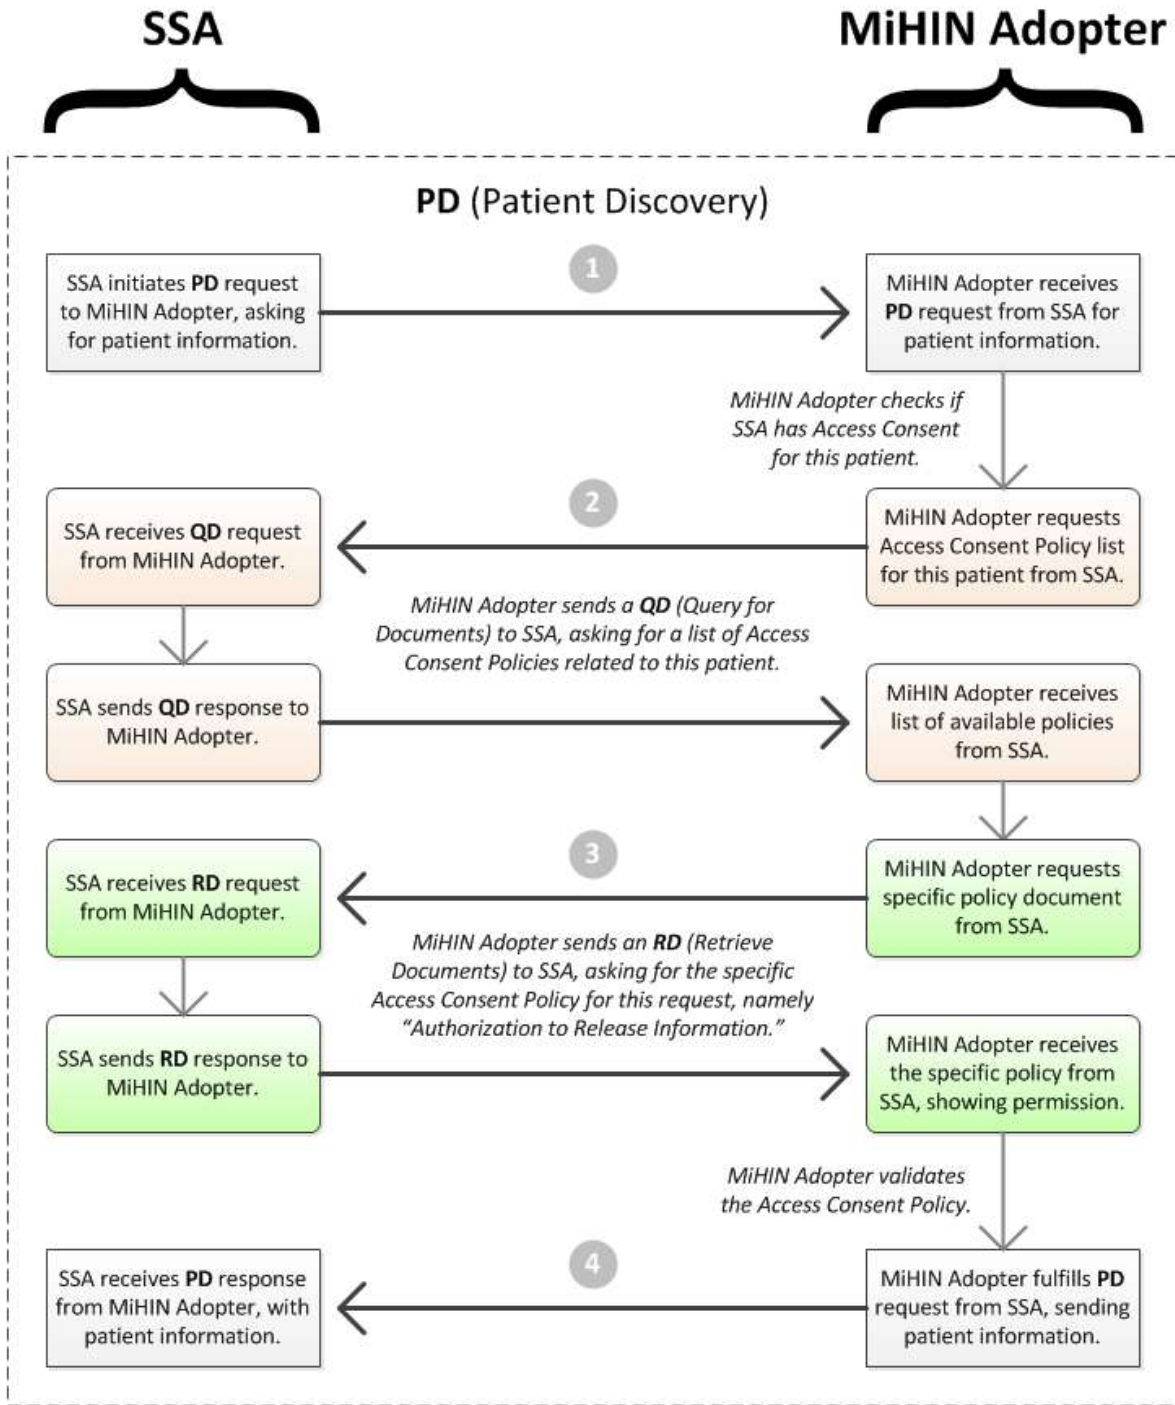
SSA

MiHIN Adopter

PD (Patient Discovery)

SSA initiates PD request to MiHIN Adopter, asking for patient information.

1

MiHIN Adopter receives PD request from SSA for patient information.

MiHIN Adopter checks if SSA has Access Consent for this patient.

SSA receives QD request from MiHIN Adopter.

2

MiHIN Adopter requests Access Consent Policy list for this patient from SSA.

MiHIN Adopter sends a QD (Query for Documents) to SSA, asking for a list of Access Consent Policies related to this patient.

SSA sends QD response to MiHIN Adopter.

MiHIN Adopter receives list of available policies from SSA.

SSA receives RD request from MiHIN Adopter.

3

MiHIN Adopter requests specific policy document from SSA.

MiHIN Adopter sends an RD (Retrieve Documents) to SSA, asking for the specific Access Consent Policy for this request, namely "Authorization to Release Information."

SSA sends RD response to MiHIN Adopter.

MiHIN Adopter receives the specific policy from SSA, showing permission.

MiHIN Adopter validates the Access Consent Policy.

SSA receives PD response from MiHIN Adopter, with patient information.

4

MiHIN Adopter fulfills PD request from SSA, sending patient information.